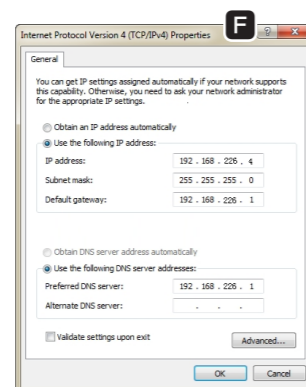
Internet Protocol Version 4 (TCP/IPv4) Properties

F

?

General

You can get IP settings assigned automatically if your network supports this capability. Otherwise, you need to ask your network administrator for the appropriate IP settings.

Obtain an IP address automatically

Use the following IP address:

IP address: 192 . 168 . 226 . 4

Subnet mask: 255 . 255 . 255 . 0

Default gateway: 192 . 168 . 226 . 1

Obtain DNS server address automatically

Use the following DNS server addresses:

Preferred DNS server: 192 . 168 . 226 . 1

Alternate DNS server: . . .

Validate settings upon exit

Advanced...

OK

Cancel